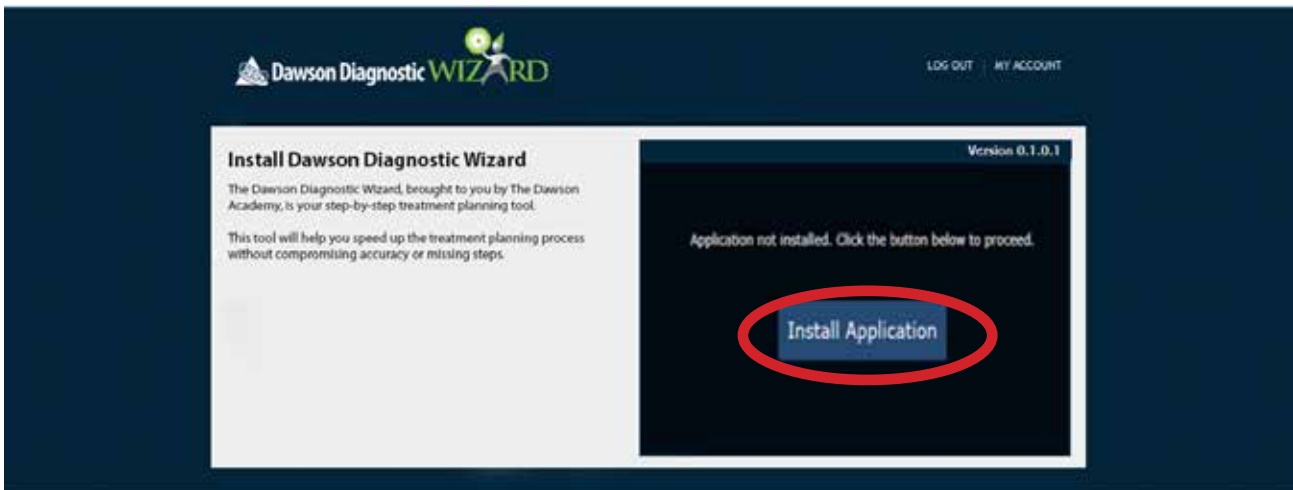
Dawson Diagnostic WIZARD

LOG OUT | MY ACCOUNT

Install Dawson Diagnostic Wizard

The Dawson Diagnostic Wizard, brought to you by The Dawson Academy, is your step-by-step treatment planning tool.

This tool will help you speed up the treatment planning process without compromising accuracy or missing steps.

Version 0.1.0.1

Application not installed. Click the button below to proceed.

Install Application